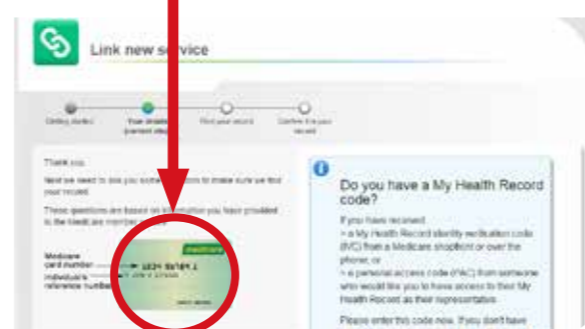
Link new s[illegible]vice

Getting started

Your details (current step)

Find your record

Confirm it's your record

Thank you.

Next we need to ask you some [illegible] to make sure we find your record.

These questions are based on in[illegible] information you have provided to the Medicare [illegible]

Medicare card number

Individual's reference number

medicare

1234 56789 1

Do you have a My Health Record code?

If you have received:

> a My Health Record identity verification code (IVC) from a Medicare shopfront or over the phone; or

> a personal access code (PAC) from someone who would like you to have access to their My Health Record as their representative.

Please enter this code now. If you don't have